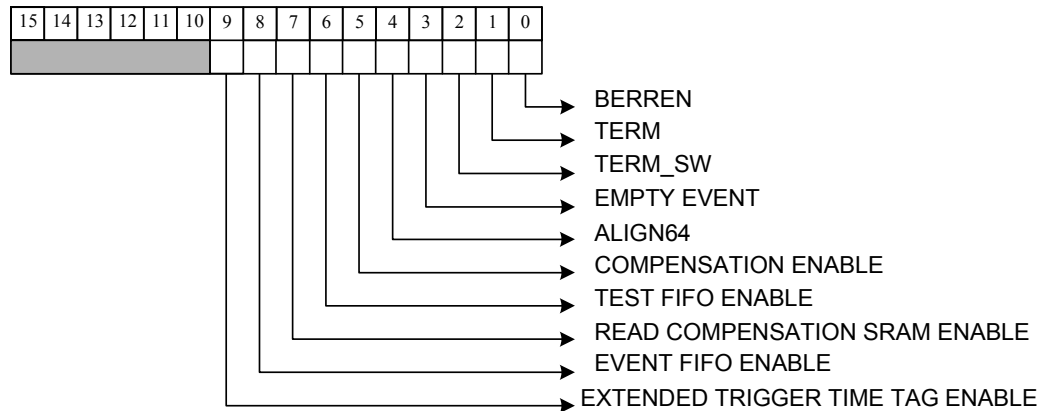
| 15 | 14 | 13 | 12 | 11 | 10 | 9 | 8 | 7 | 6 | 5 | 4 | 3 | 2 | 1 | 0 |
|---|---|---|---|---|---|---|---|---|---|---|---|---|---|---|---|

BERREN
TERM
TERM_SW
EMPTY EVENT
ALIGN64
COMPENSATION ENABLE
TEST FIFO ENABLE
READ COMPENSATION SRAM ENABLE
EVENT FIFO ENABLE
EXTENDED TRIGGER TIME TAG ENABLE